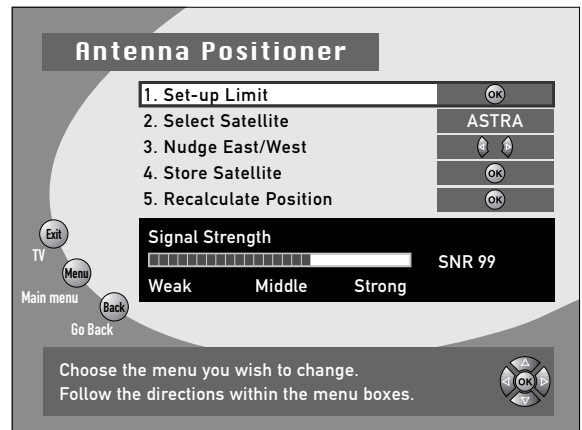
Antenna Positioner

1. Set-up Limit OK
2. Select Satellite ASTRA
3. Nudge East/West
4. Store Satellite OK
5. Recalculate Position OK

Exit
TV
Menu
Main menu
Back
Go Back

Signal Strength
SNR 99
Weak Middle Strong

Choose the menu you wish to change.
Follow the directions within the menu boxes.

OK